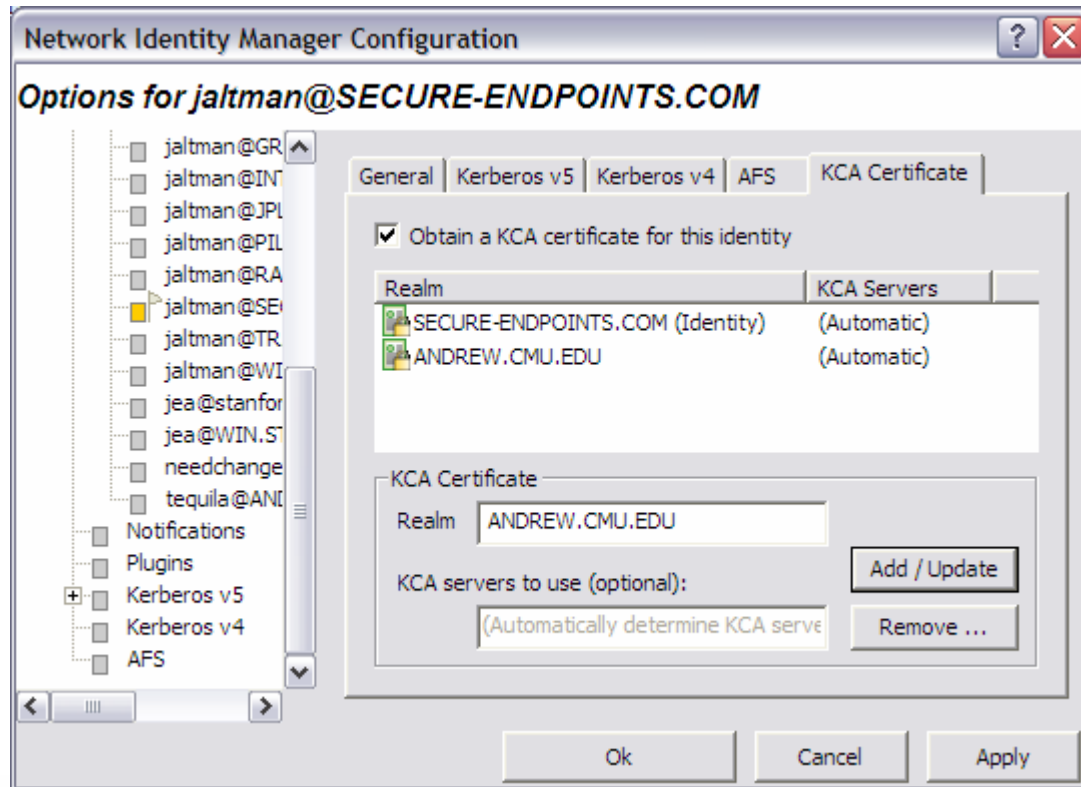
Network Identity Manager Configuration

?

Options for jaltman@SECURE-ENDPOINTS.COM

jaltman@GR
jaltman@INT
jaltman@JPL
jaltman@PIL
jaltman@RA
jaltman@SE
jaltman@TR
jaltman@WI
jea@stanfor
jea@WIN.ST
needchange
tequila@AN
Notifications
Plugins
Kerberos v5
Kerberos v4
AFS

General | Kerberos v5 | Kerberos v4 | AFS | KCA Certificate

Obtain a KCA certificate for this identity

| Realm | KCA Servers |
|---|---|
| SECURE-ENDPOINTS.COM (Identity) | (Automatic) |
| ANDREW.CMU.EDU | (Automatic) |

KCA Certificate

Realm ANDREW.CMU.EDU

KCA servers to use (optional):

(Automatically determine KCA serve

Add / Update

Remove ...

Ok

Cancel

Apply